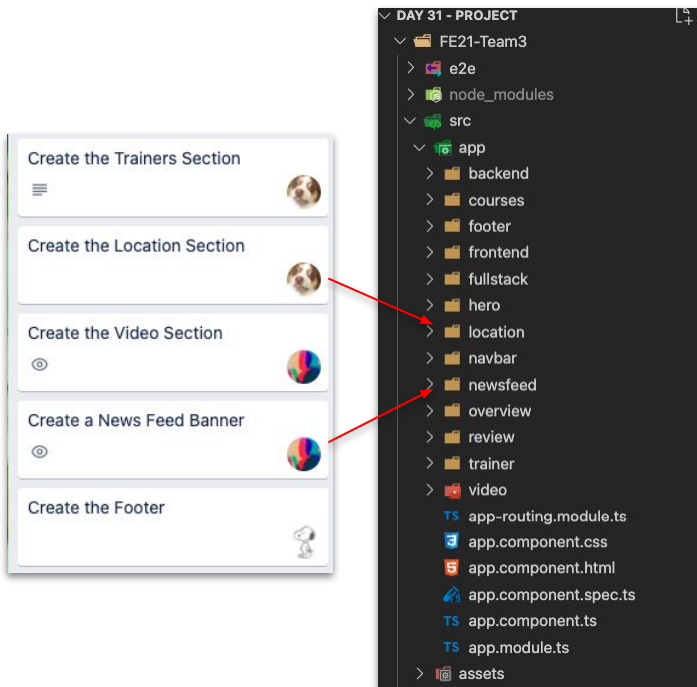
Create the Trainers Section

Create the Location Section

Create the Video Section

Create a News Feed Banner

Create the Footer

DAY 31 - PROJECT
FE21-Team3
e2e
node_modules
src
app
backend
courses
footer
frontend
fullstack
hero
location
navbar
newsfeed
overview
review
trainer
video
TS app-routing.module.ts
app.component.css
app.component.html
app.component.spec.ts
TS app.component.ts
TS app.module.ts
assets